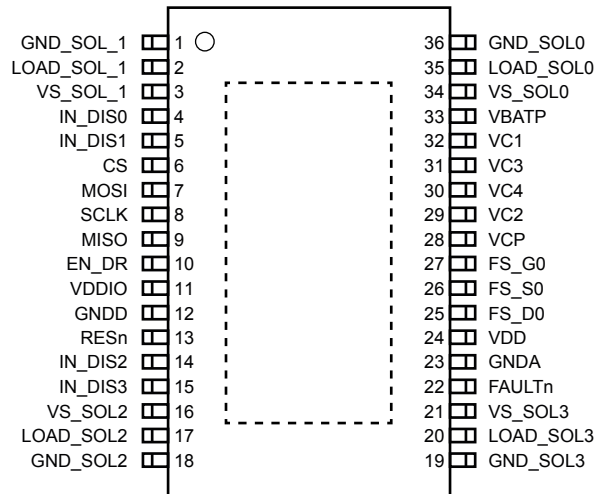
GND_SOL_1 1
LOAD_SOL_1 2
VS_SOL_1 3
IN_DIS0 4
IN_DIS1 5
CS 6
MOSI 7
SCLK 8
MISO 9
EN_DR 10
VDDIO 11
GNDD 12
RESn 13
IN_DIS2 14
IN_DIS3 15
VS_SOL2 16
LOAD_SOL2 17
GND_SOL2 18

36 GND_SOL0
35 LOAD_SOL0
34 VS_SOL0
33 VBATP
32 VC1
31 VC3
30 VC4
29 VC2
28 VCP
27 FS_G0
26 FS_S0
25 FS_D0
24 VDD
23 GNDA
22 FAULTn
21 VS_SOL3
20 LOAD_SOL3
19 GND_SOL3